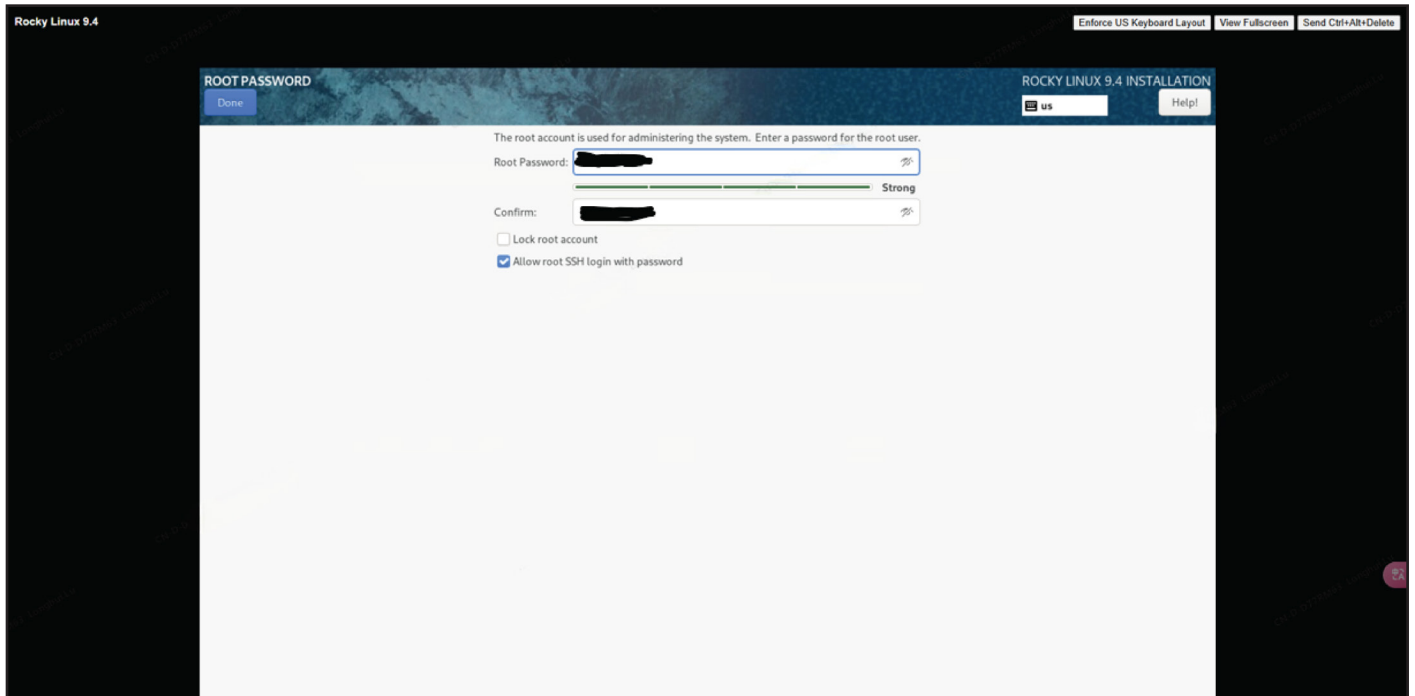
Rocky Linux 9.4

Enforce US Keyboard Layout View Fullscreen Send Ctrl+Alt+Delete

ROOT PASSWORD

Done

ROCKY LINUX 9.4 INSTALLATION

us

Help!

The root account is used for administering the system. Enter a password for the root user.

Root Password: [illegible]

Strong

Confirm: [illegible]

Lock root account

Allow root SSH login with password